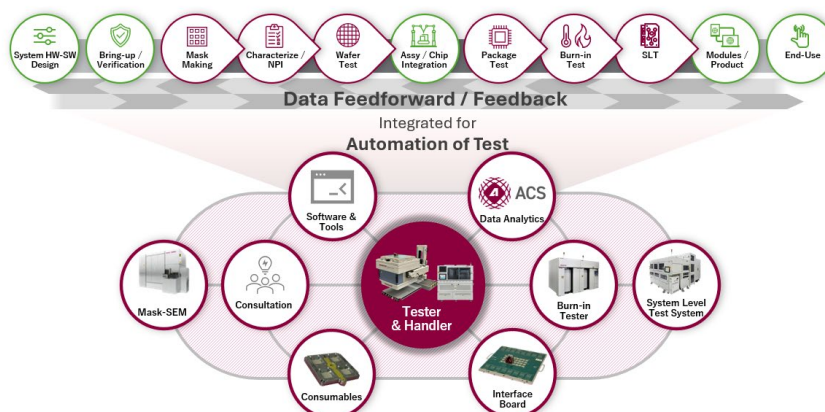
System HW-SW Design

Bring-up / Verification

Mask Making

Characterize / NPI

Wafer Test

Assy / Chip Integration

Package Test

Burn-in Test

SLT

Modules / Product

End-Use

Data Feedforward / Feedback

Integrated for
Automation of Test

Software & Tools

ACS
Data Analytics

Mask-SEM

Consultation

Tester & Handler

Burn-in Tester

System Level Test System

Consumables

Interface Board